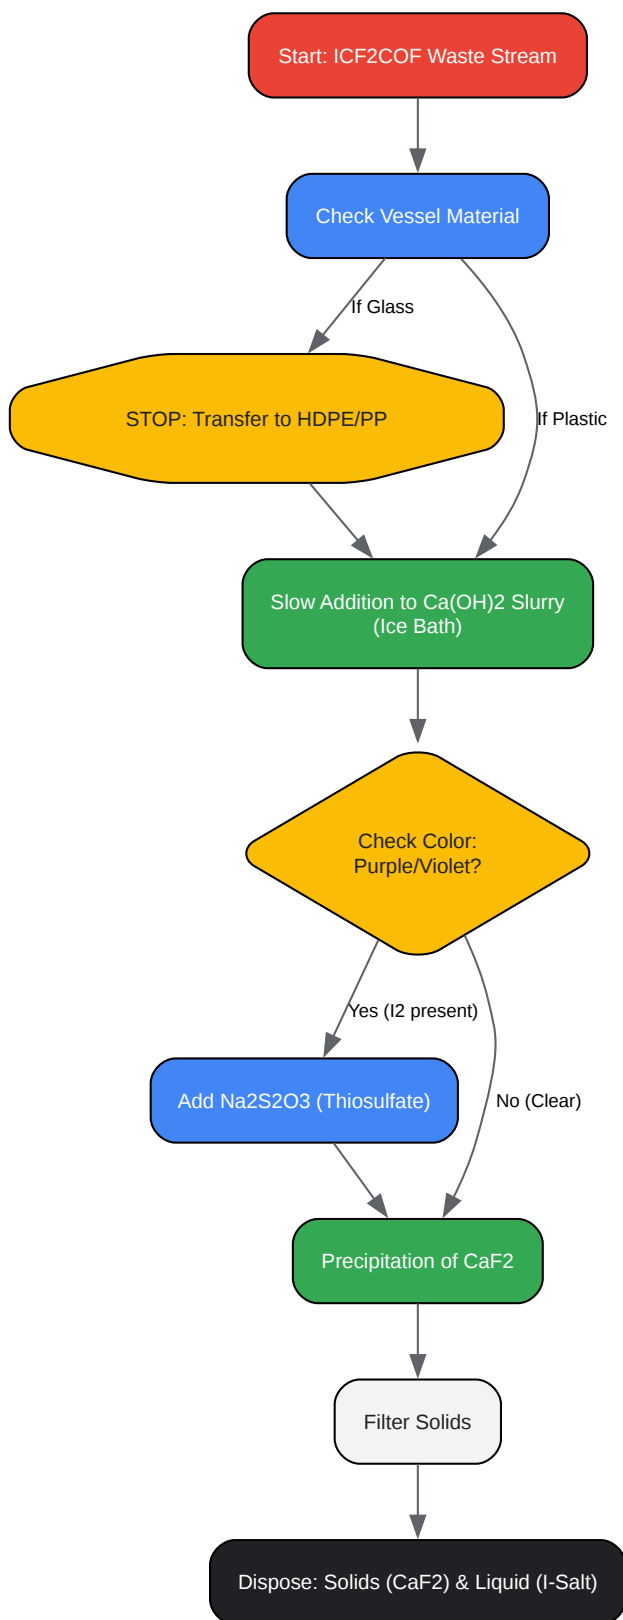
Start: ICF2COF Waste Stream

Check Vessel Material

If Glass

If Plastic

STOP: Transfer to HDPE/PP

Slow Addition to Ca(OH)2 Slurry (Ice Bath)

Check Color: Purple/Violet?

Yes (I2 present)

No (Clear)

Add Na2S2O3 (Thiosulfate)

Precipitation of CaF2

Filter Solids

Dispose: Solids (CaF2) & Liquid (I-Salt)